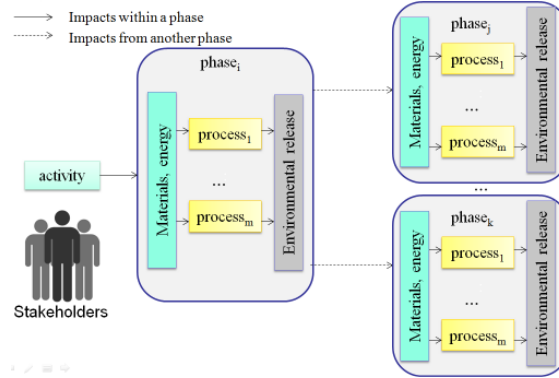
Impacts within a phase
Impacts from another phase

activity

Stakeholders

phase$_i$
Materials, energy
process$_1$
...
process$_m$
Environmental release

phase$_j$
Materials, energy
process$_1$
...
process$_m$
Environmental release

...

phase$_k$
Materials, energy
process$_1$
...
process$_m$
Environmental release